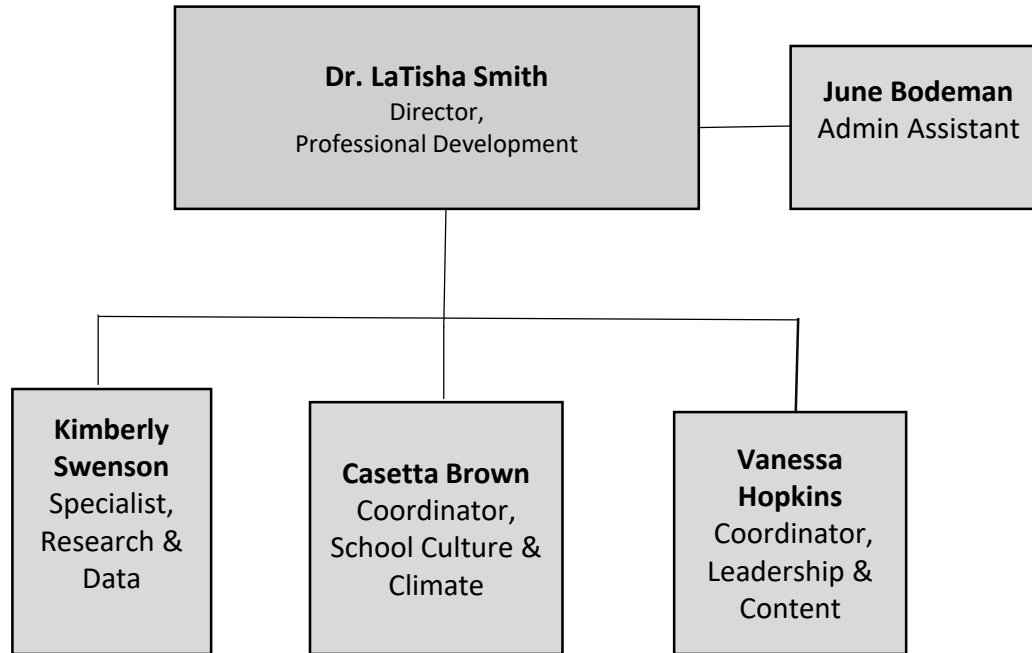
**Dr. LaTisha Smith**
Director,
Professional Development

**June Bodeman**
Admin Assistant

**Kimberly Swenson**
Specialist, Research & Data

**Casetta Brown**
Coordinator, School Culture & Climate

**Vanessa Hopkins**
Coordinator, Leadership & Content